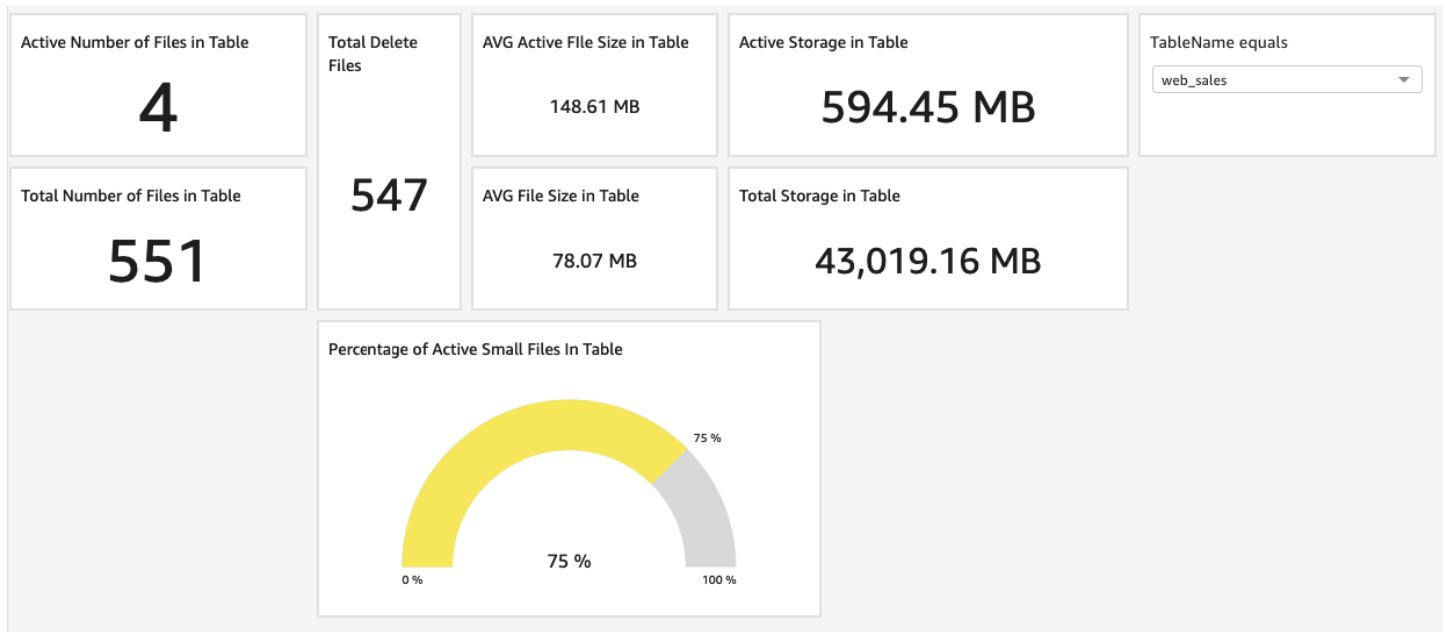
Active Number of Files in Table

4

Total Delete Files

547

AVG Active FIle Size in Table

148.61 MB

Active Storage in Table

594.45 MB

TableName equals

web_sales

Total Number of Files in Table

551

AVG File Size in Table

78.07 MB

Total Storage in Table

43,019.16 MB

Percentage of Active Small Files In Table

75 %

75 %

0 %

100 %